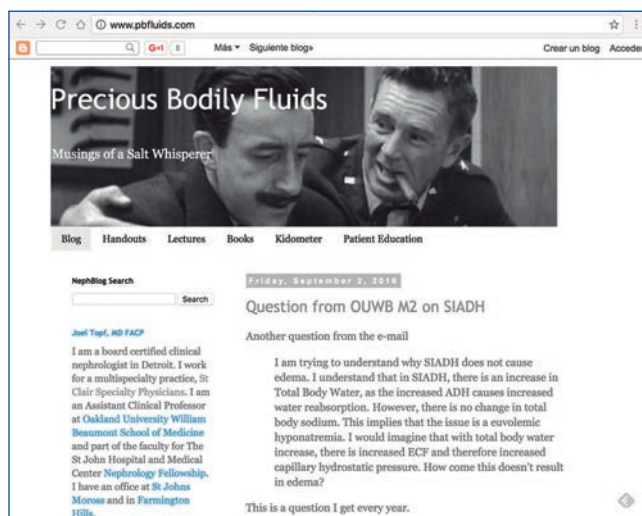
www.pbfluids.com

G+1 8 Más ▾ Siguiente blog» Crear un blog Acceder

Precious Bodily Fluids

Musings of a Salt Whisperer

Blog Handouts Lectures Books Kidometer Patient Education

NephBlog Search

Search

Joel Topf, MD FACP

I am a board certified clinical nephrologist in Detroit. I work for a multispecialty practice, St Clair Specialty Physicians. I am an Assistant Clinical Professor at Oakland University William Beaumont School of Medicine and part of the faculty for The St John Hospital and Medical Center Nephrology Fellowship. I have an office at St Johns Moross and in Farmington Hills.

Friday, September 2, 2016

Question from OUWB M2 on SIADH

Another question from the e-mail

I am trying to understand why SIADH does not cause edema. I understand that in SIADH, there is an increase in Total Body Water, as the increased ADH causes increased water reabsorption. However, there is no change in total body sodium. This implies that the issue is a euvolemic hyponatremia. I would imagine that with total body water increase, there is increased ECF and therefore increased capillary hydrostatic pressure. How come this doesn't result in edema?

This is a question I get every year.